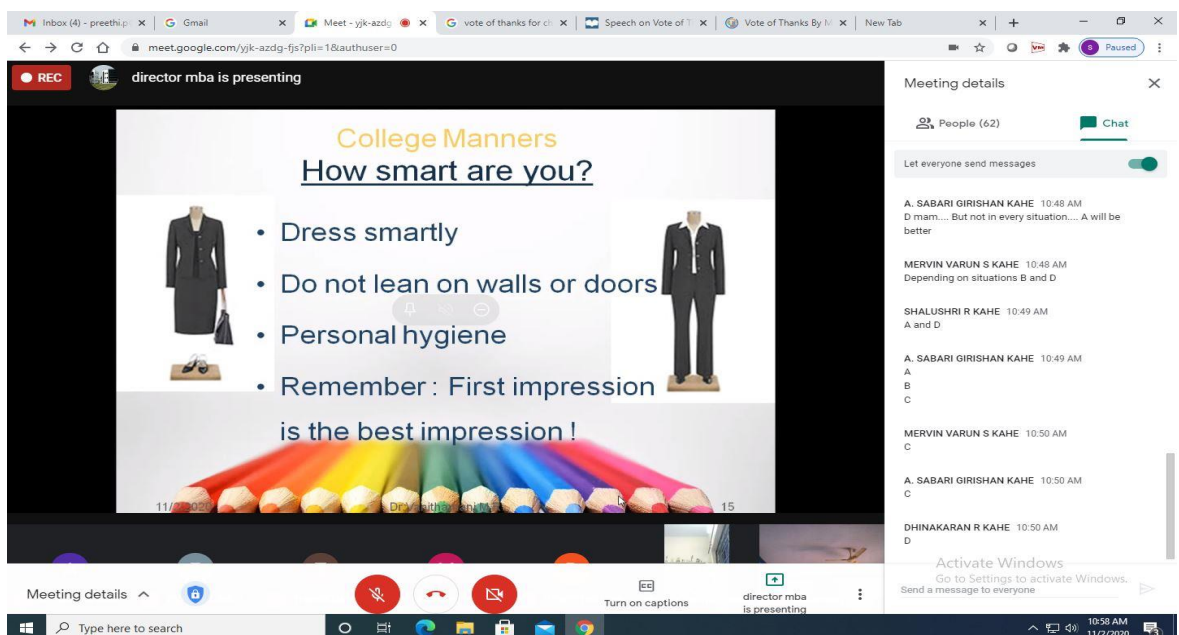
Inbox (4) - preethi.p | Gmail | Meet - yjk-azdg | vote of thanks for c | Speech on Vote of T | Vote of Thanks By M | New Tab

meet.google.com/yjk-azdg-fjs?pli=1&authuser=0

Paused

REC director mba is presenting

College Manners
How smart are you?

• Dress smartly
• Do not lean on walls or doors
• Personal hygiene
• Remember : First impression is the best impression !

11/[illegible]2020 Dr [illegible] 15

Meeting details
People (62) Chat
Let everyone send messages

A. SABARI GIRISHAN KAHE 10:48 AM
D mam.... But not in every situation.... A will be better

MERVIN VARUN S KAHE 10:48 AM
Depending on situations B and D

SHALUSHRI R KAHE 10:49 AM
A and D

A. SABARI GIRISHAN KAHE 10:49 AM
A
B
C

MERVIN VARUN S KAHE 10:50 AM
C

A. SABARI GIRISHAN KAHE 10:50 AM
C

DHINAKARAN R KAHE 10:50 AM
D

Activate Windows
Go to Settings to activate Windows.
Send a message to everyone

Meeting details
Turn on captions
director mba is presenting

Type here to search
10:58 AM
11/2/2020